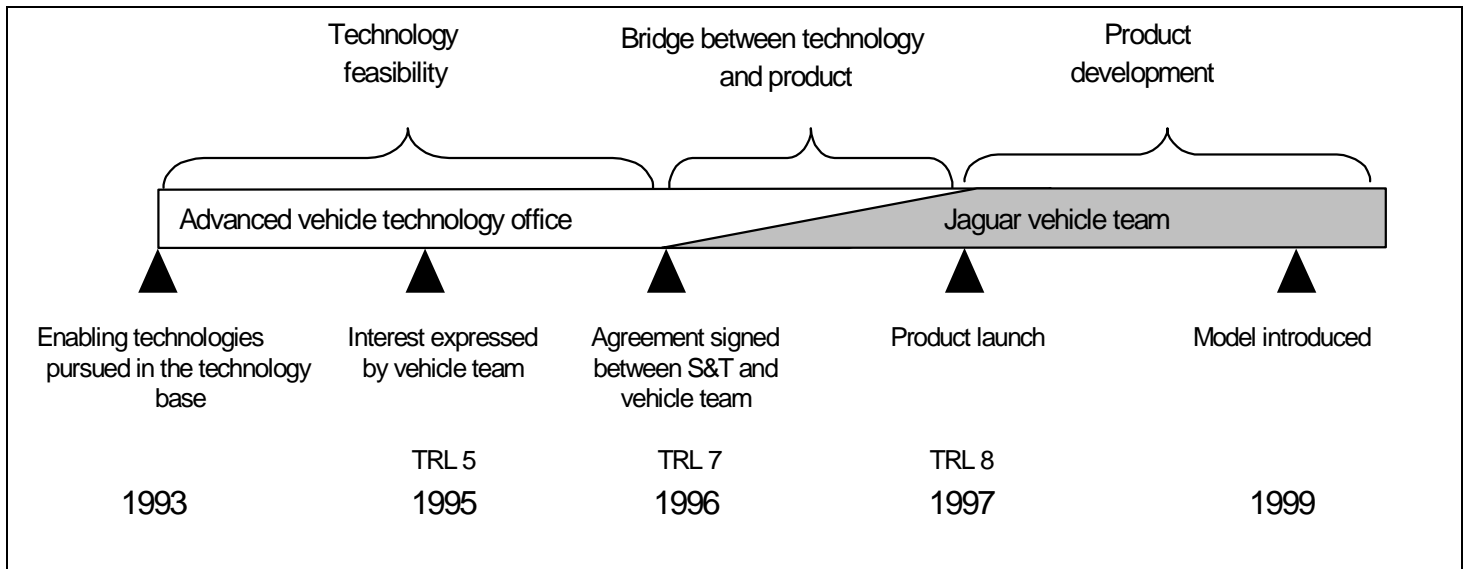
Technology feasibility

Bridge between technology and product

Product development

Advanced vehicle technology office

Jaguar vehicle team

Enabling technologies pursued in the technology base

Interest expressed by vehicle team

Agreement signed between S&T and vehicle team

Product launch

Model introduced

TRL 5

TRL 7

TRL 8

1993

1995

1996

1997

1999